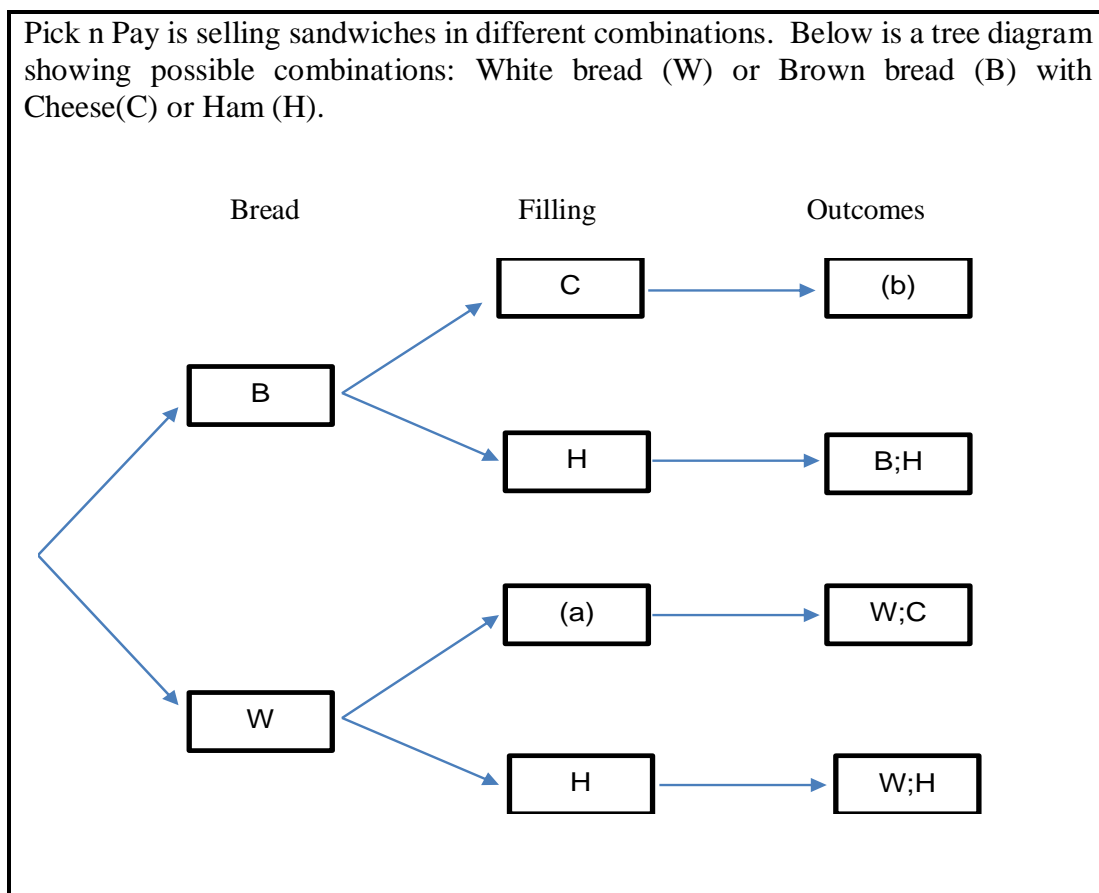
Pick n Pay is selling sandwiches in different combinations. Below is a tree diagram showing possible combinations: White bread (W) or Brown bread (B) with Cheese(C) or Ham (H).

Bread

Filling

Outcomes

B

C

(b)

H

B;H

W

(a)

W;C

H

W;H